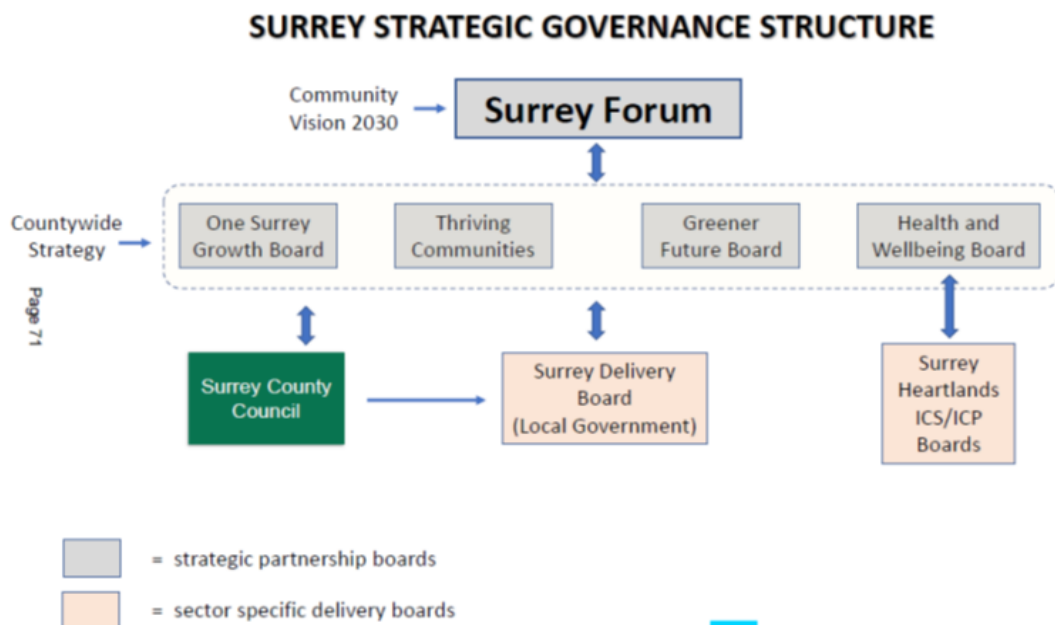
SURREY STRATEGIC GOVERNANCE STRUCTURE

Community Vision 2030

Surrey Forum

Countywide Strategy

One Surrey Growth Board

Thriving Communities

Greener Future Board

Health and Wellbeing Board

Page 71

Surrey County Council

Surrey Delivery Board (Local Government)

Surrey Heartlands ICS/ICP Boards

= strategic partnership boards

= sector specific delivery boards